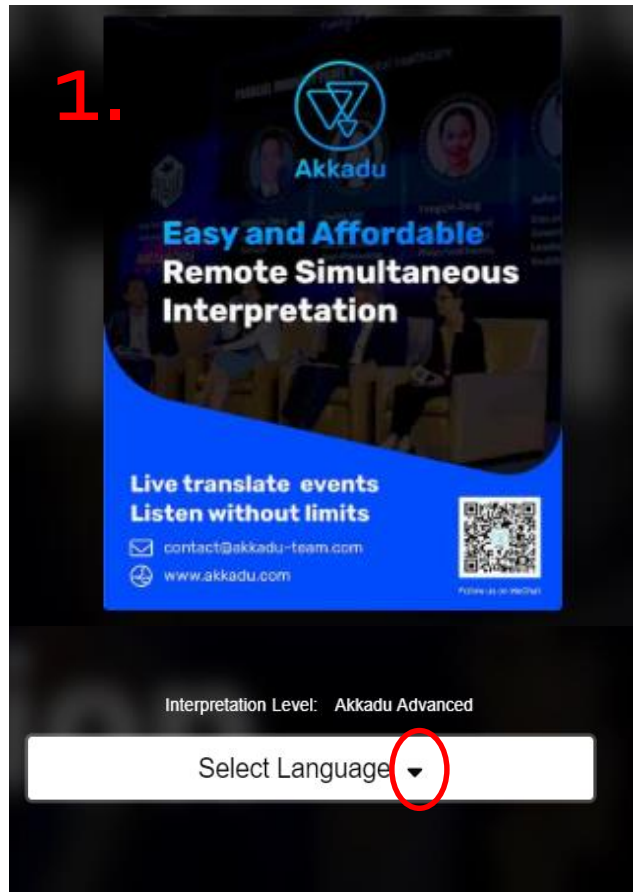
1.

Akkadu

Easy and Affordable
Remote Simultaneous Interpretation

Live translate events
Listen without limits

contact@akkadu-team.com
www.akkadu.com

Follow us on WeChat

Interpretation Level: Akkadu Advanced

Select Language